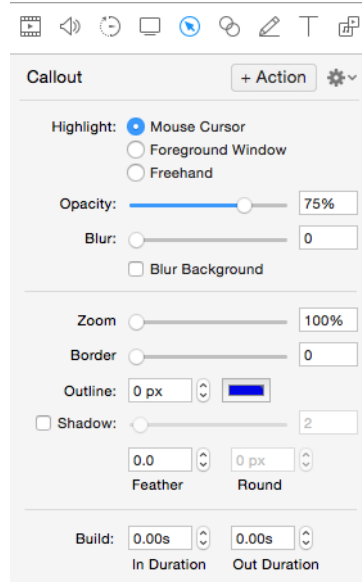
Callout

+ Action

Highlight: Mouse Cursor
Foreground Window
Freehand

Opacity: 75%

Blur: 0

Blur Background

Zoom 100%

Border 0

Outline: 0 px

Shadow: 2

0.0 0 px
Feather Round

Build: 0.00s 0.00s
In Duration Out Duration